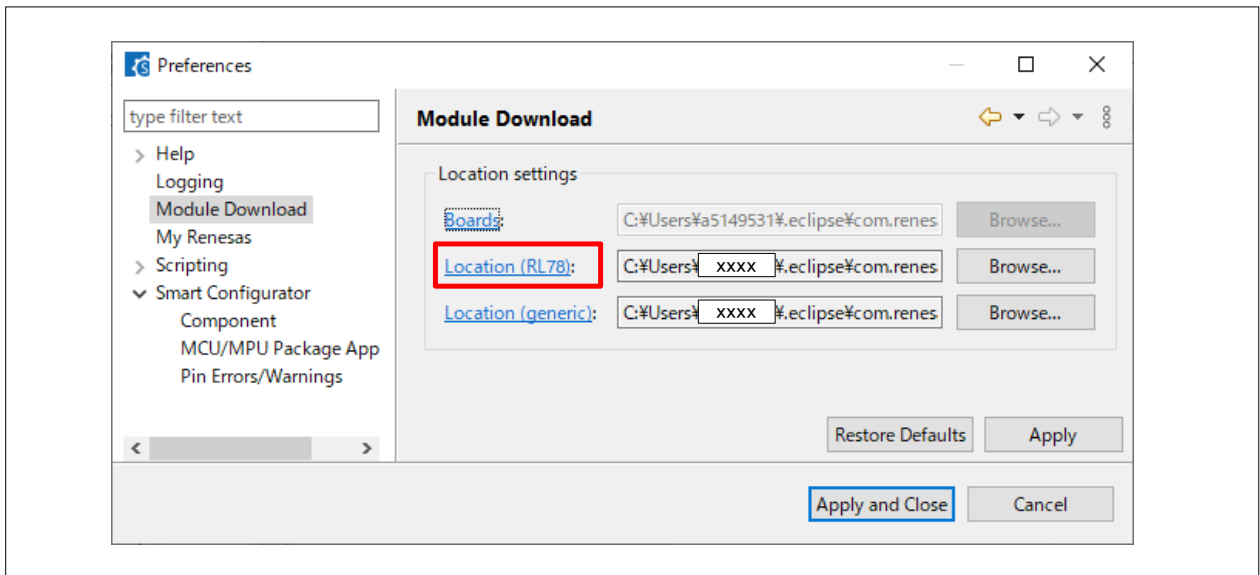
Preferences

type filter text

Help
Logging
Module Download
My Renesas
Scripting
Smart Configurator
Component
MCU/MPU Package App
Pin Errors/Warnings

Module Download

Location settings

Boards: C:¥Users¥a5149531¥.eclipse¥com.renes Browse...

Location (RL78): C:¥Users¥ xxxx ¥.eclipse¥com.renes Browse...

Location (generic): C:¥Users¥ xxxx ¥.eclipse¥com.renes Browse...

Restore Defaults Apply

Apply and Close Cancel